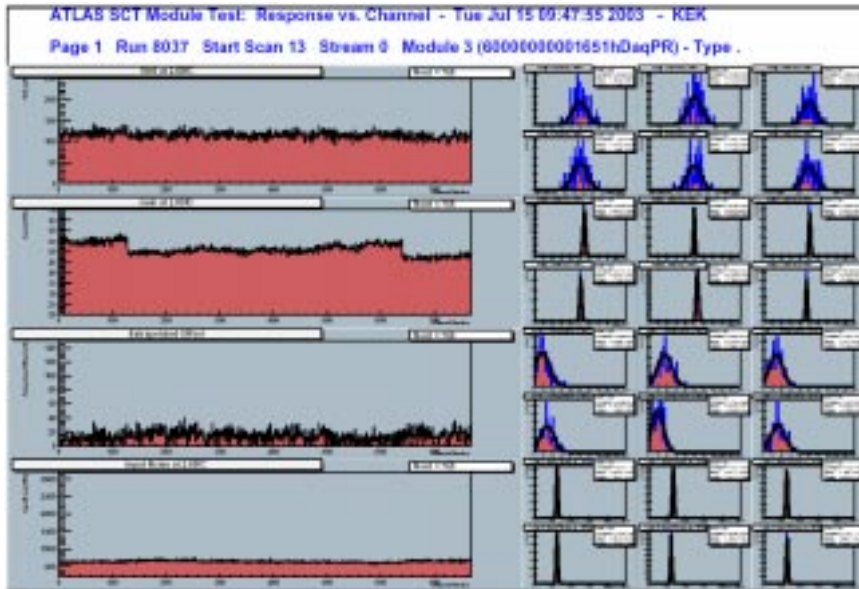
ATLAS SCT Module Test: Response vs. Channel - Tue Jul 15 09:47:35 2003 - KEK

Page 1 Run 8037 Start Scan 13 Stream 0 Module 3 (60000000001651hDaqPR) - Type .

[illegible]

Extrapolated Offset

Input Noise at 2.0fC